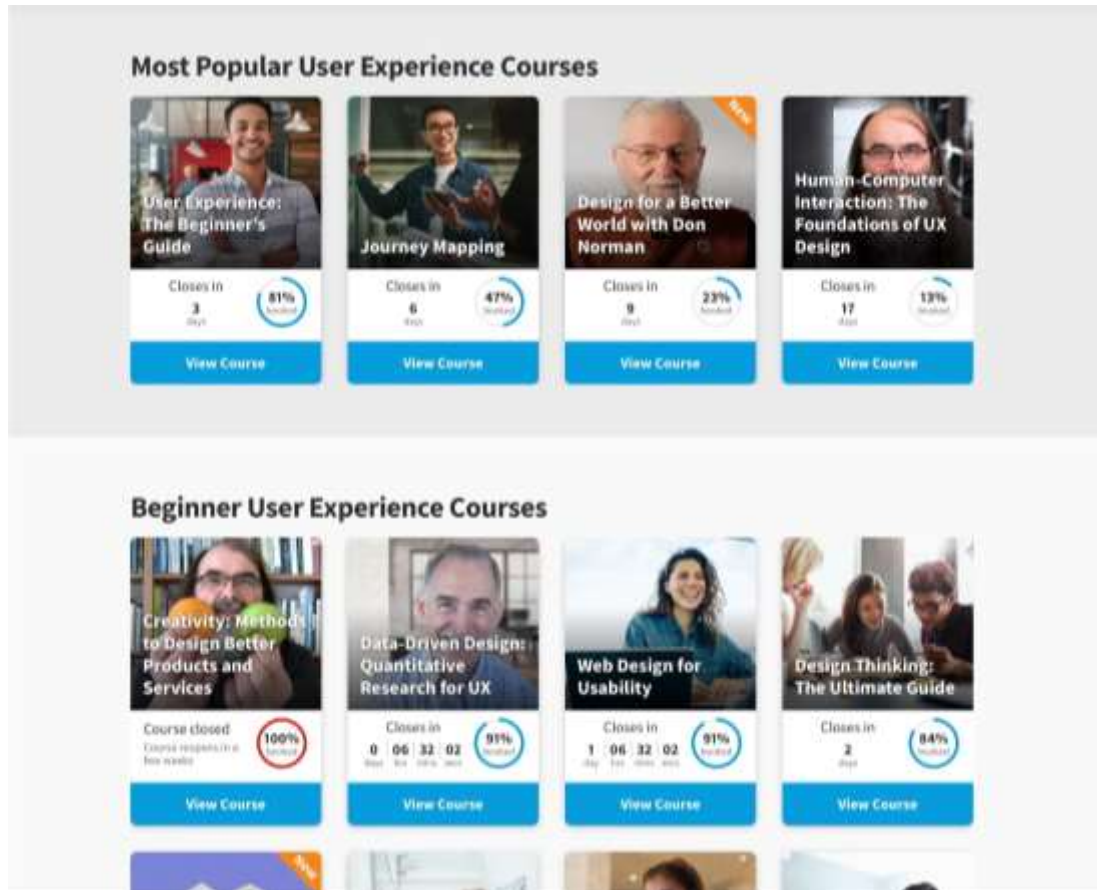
Most Popular User Experience Courses

User Experience: The Beginner's Guide

Closes in
3
days

81%
booked

View Course

Journey Mapping

Closes in
6
days

47%
booked

View Course

New

Design for a Better World with Don Norman

Closes in
9
days

23%
booked

View Course

Human-Computer Interaction: The Foundations of UX Design

Closes in
17
days

13%
booked

View Course

Beginner User Experience Courses

Creativity: Methods to Design Better Products and Services

Course closed
Course reopens in a few weeks

100%
booked

View Course

Data-Driven Design: Quantitative Research for UX

Closes in
0 days 06 hrs 32 mins 02 secs

91%
booked

View Course

Web Design for Usability

Closes in
1 day 06 hrs 32 mins 02 secs

91%
booked

View Course

Design Thinking: The Ultimate Guide

Closes in
2
days

84%
booked

View Course

New